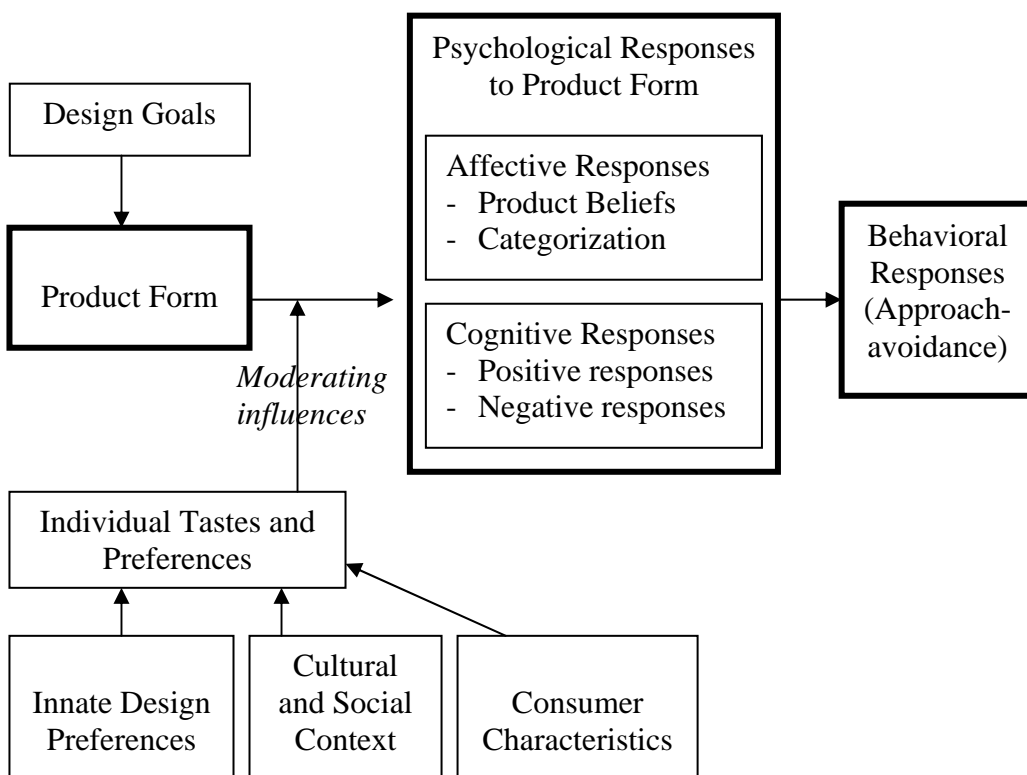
Design Goals

Product Form

Psychological Responses to Product Form

Affective Responses
- Product Beliefs
- Categorization

Cognitive Responses
- Positive responses
- Negative responses

Behavioral Responses (Approach-avoidance)

Moderating influences

Individual Tastes and Preferences

Innate Design Preferences

Cultural and Social Context

Consumer Characteristics